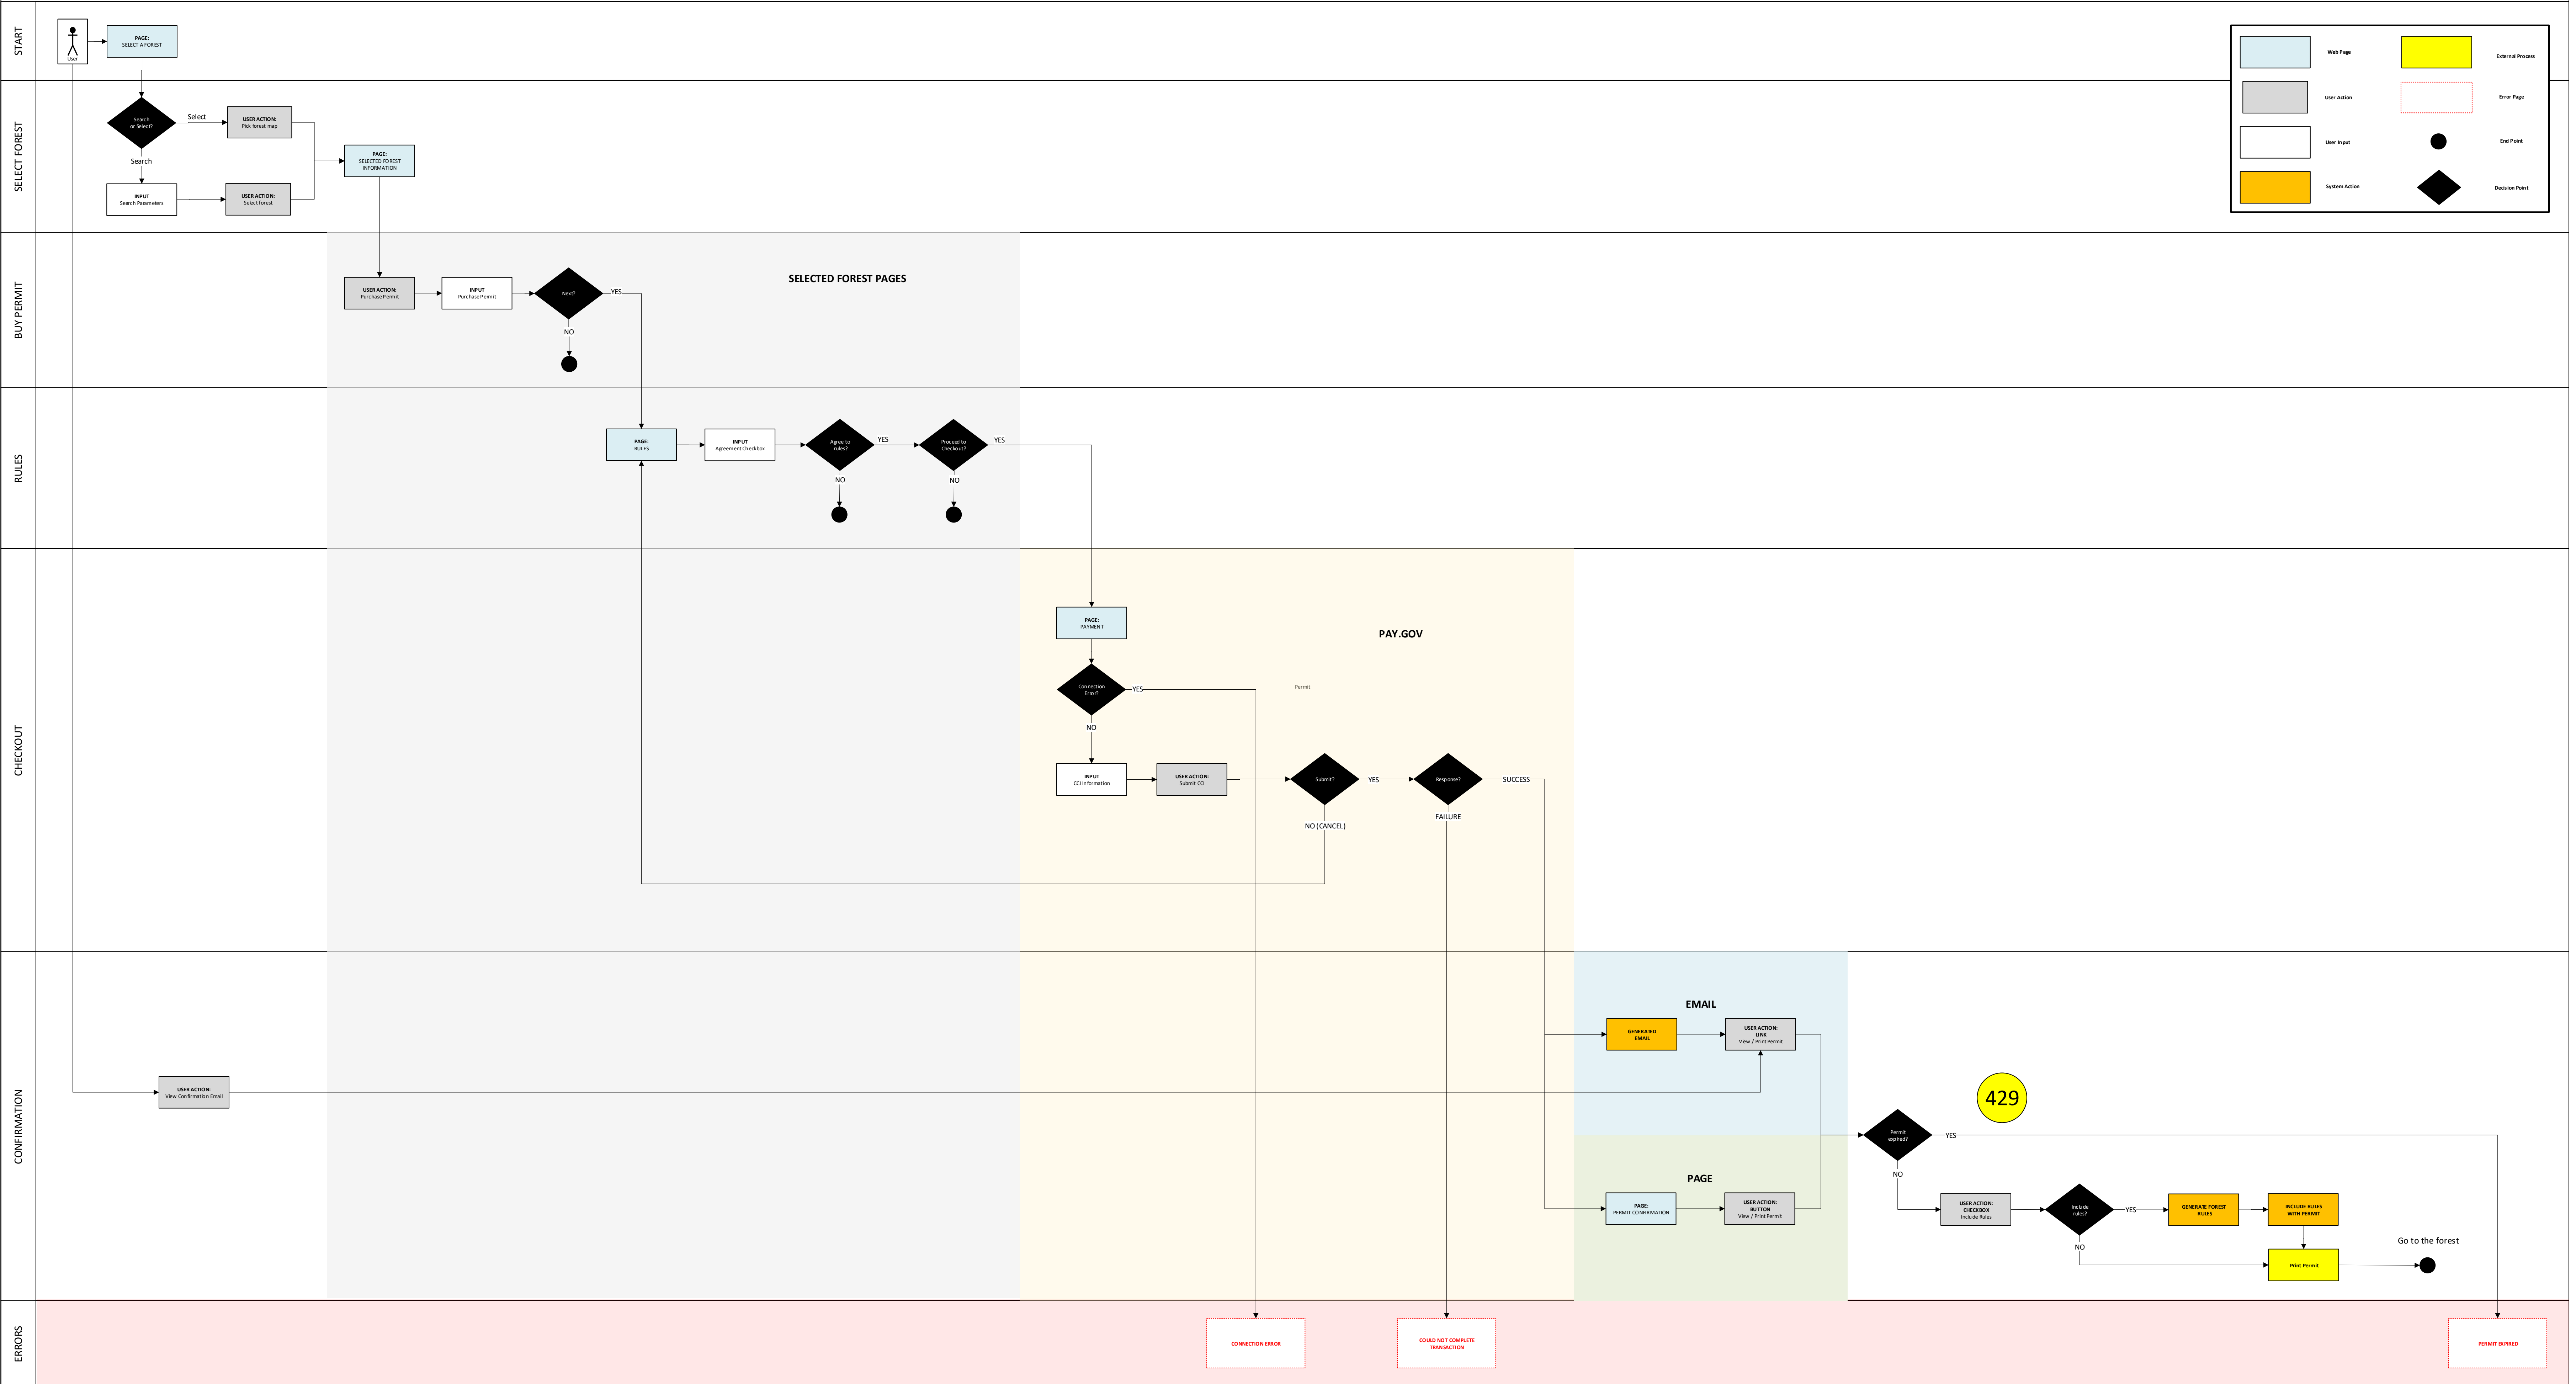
START

User

PAGE:
SELECT A FOREST

Web Page
External Process
User Action
Error Page
User Input
End Point
System Action
Decision Point

SELECT FOREST

Search or Select?

Select

USER ACTION:
Pick forest map

Search

PAGE:
SELECTED FOREST INFORMATION

INPUT
Search Parameters

USER ACTION:
Select forest

BUY PERMIT

SELECTED FOREST PAGES

USER ACTION:
Purchase Permit

INPUT
Purchase Permit

Next?

YES

NO

RULES

PAGE:
RULES

INPUT
Agreement Checkbox

Agree to rules?

YES

Proceed to Checkout?

YES

NO

NO

CHECKOUT

PAGE:
PAYMENT

PAY.GOV

Connection Error?

YES

Permit

NO

INPUT
CC Information

USER ACTION:
Submit CC

Submit?

YES

Response?

SUCCESS

NO (CANCEL)

FAILURE

CONFIRMATION

EMAIL

GENERATED EMAIL

USER ACTION:
LINK
View / Print Permit

USER ACTION:
View Confirmation Email

429

Permit expired?

YES

NO

PAGE

PAGE:
PERMIT CONFIRMATION

USER ACTION:
BUTTON
View / Print Permit

USER ACTION:
CHECKBOX
Include Rules

Include rules?

YES

GENERATE FOREST RULES

INCLUDE RULES WITH PERMIT

NO

Print Permit

Go to the forest

ERRORS

CONNECTION ERROR

COULD NOT COMPLETE TRANSACTION

PERMIT EXPIRED